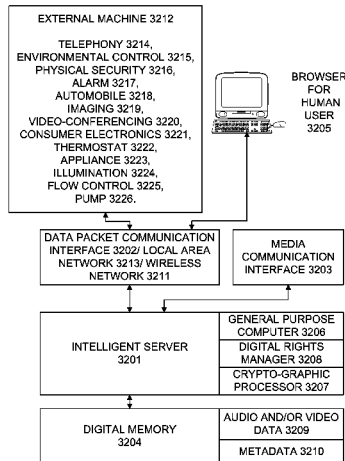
EXTERNAL MACHINE 3212

TELEPHONY 3214, ENVIRONMENTAL CONTROL 3215, PHYSICAL SECURITY 3216, ALARM 3217, AUTOMOBILE 3218, IMAGING 3219, VIDEO-CONFERENCING 3220, CONSUMER ELECTRONICS 3221, THERMOSTAT 3222, APPLIANCE 3223, ILLUMINATION 3224, FLOW CONTROL 3225, PUMP 3226.

BROWSER FOR HUMAN USER 3205

DATA PACKET COMMUNICATION INTERFACE 3202/ LOCAL AREA NETWORK 3213/ WIRELESS NETWORK 3211

MEDIA COMMUNICATION INTERFACE 3203

INTELLIGENT SERVER 3201

GENERAL PURPOSE COMPUTER 3206

DIGITAL RIGHTS MANAGER 3208

CRYPTO-GRAPHIC PROCESSOR 3207

DIGITAL MEMORY 3204

AUDIO AND/OR VIDEO DATA 3209

METADATA 3210